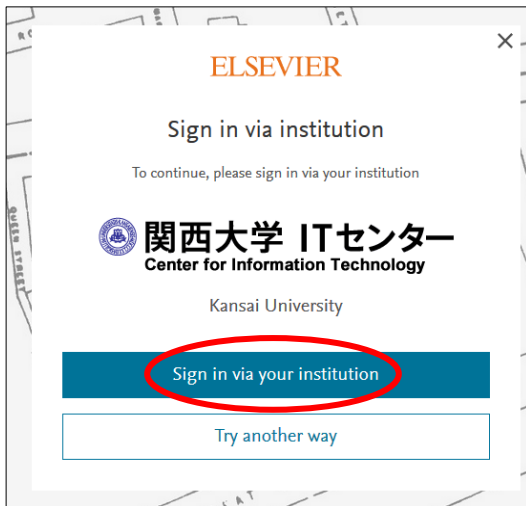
ELSEVIER

Sign in via institution

To continue, please sign in via your institution

関西大学 ITセンター
Center for Information Technology

Kansai University

Sign in via your institution

Try another way

QUEEN STREET